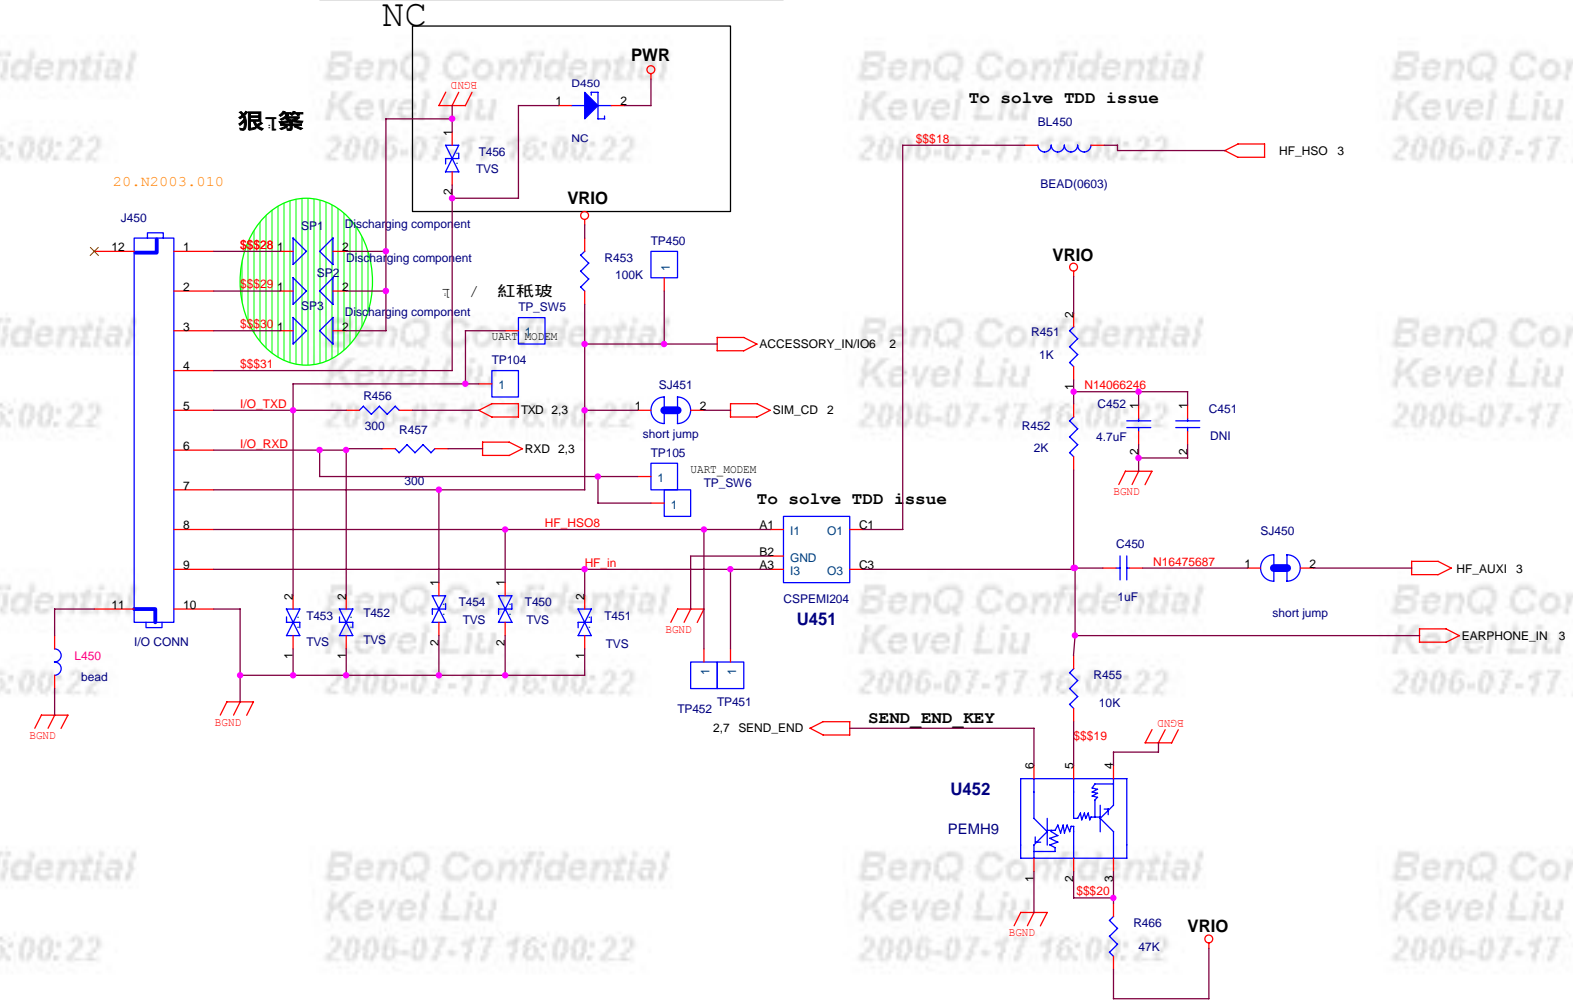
NC
PWR
D450
1 2
NC
BGND
T456
TVS
VRIO
狠ㄱ篆
20.N2003.010
J450
12
SP1
Discharging component
$$$28
1 2
Discharging component
SP2
$$$29
SP3
$$$30
Discharging component
$$$31
紅秖玻
TP_SW5
UART_MODEM
TP104
R453
100K
TP450
ACCESSORY_IN/I06 2
I/O_TXD
R456
300
TXD 2,3
SJ451
1 2
SIM_CD 2
short jump
I/O_RXD
R457
RXD 2,3
300
TP105
UART_MODEM
TP_SW6
To solve TDD issue
HF_HSO8
A1 I1 O1 C1
HF_in
B2 GND
A3 I3 O3 C3
CSPEMI204
U451
11 10
I/O CONN
T453 TVS
T452 TVS
T454 TVS
T450 TVS
T451 TVS
BGND
L450
bead
BGND
BGND
TP452 TP451
2,7 SEND_END
SEND_END_KEY
To solve TDD issue
BL450
$$$18
HF_HSO 3
BEAD(0603)
VRIO
R451
1K
N14066246
C452
4.7uF
C451
DNI
R452
2K
BGND
C450
N16475687
SJ450
HF_AUXI 3
1uF
short jump
EARPHONE_IN 3
R455
10K
$$$19
BGND
U452
PEMH9
$$$20
BGND
R466
47K
VRIO
BenQ Confidential
Kevel Liu
2006-07-17 16:00:22